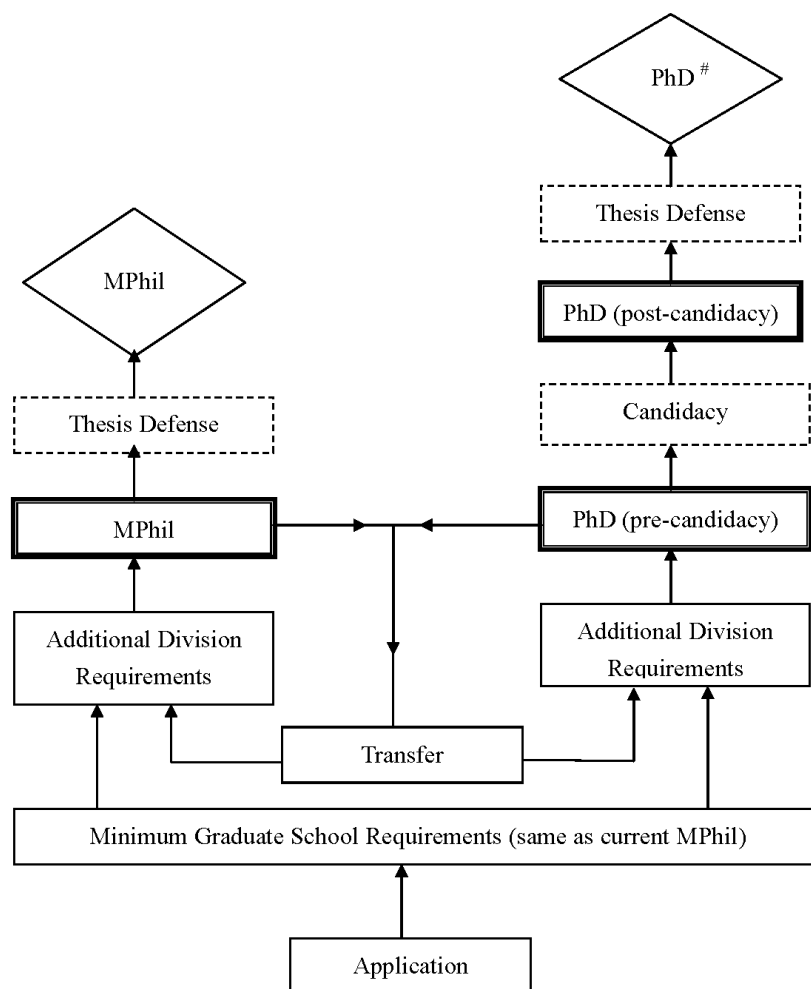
PhD $^{\#}$

Thesis Defense

MPhil

PhD (post-candidacy)

Thesis Defense

Candidacy

MPhil

PhD (pre-candidacy)

Additional Division Requirements

Additional Division Requirements

Transfer

Minimum Graduate School Requirements (same as current MPhil)

Application